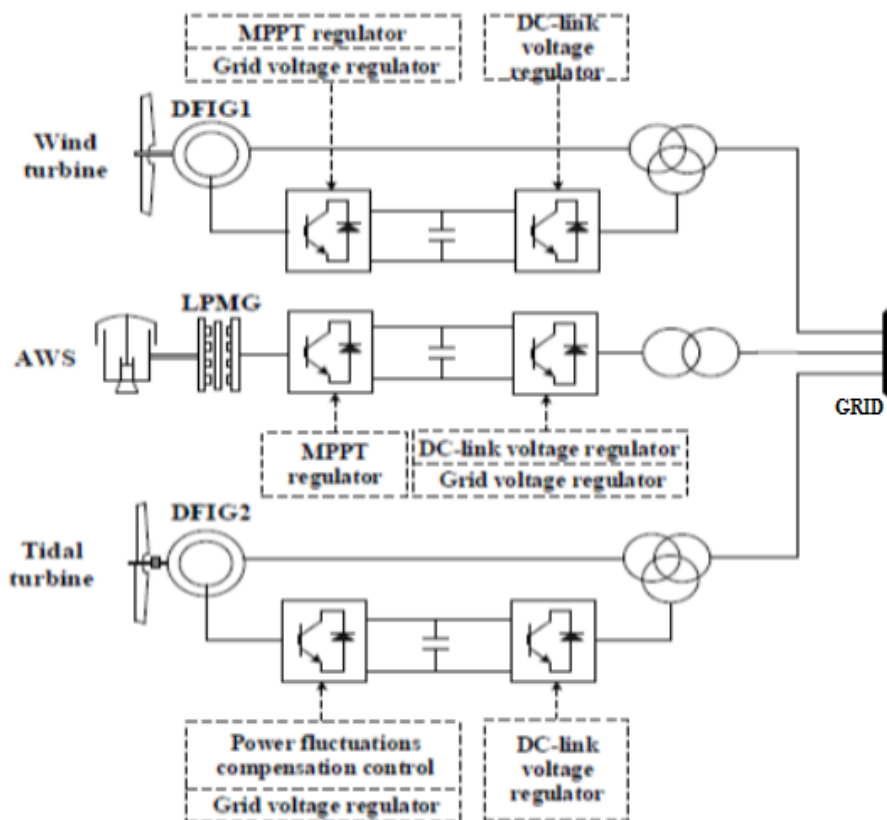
MPPT regulator
Grid voltage regulator

DC-link voltage regulator

DFIG1

Wind turbine

LPMG

AWS

MPPT regulator

DC-link voltage regulator
Grid voltage regulator

GRID

DFIG2

Tidal turbine

Power fluctuations compensation control
Grid voltage regulator

DC-link voltage regulator